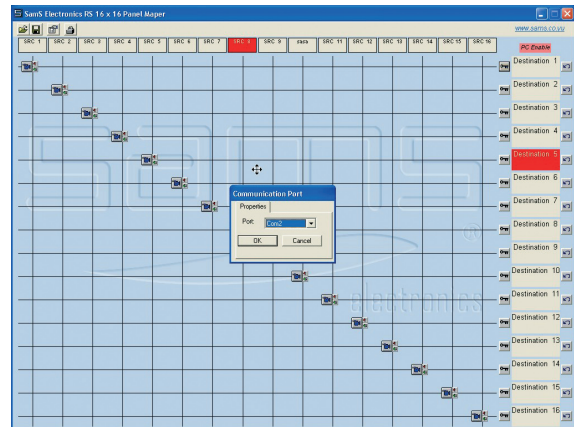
SamS Electronics RS 16 x 16 Panel Maper

www.sams.co.yu

SRC 1 | SRC 2 | SRC 3 | SRC 4 | SRC 5 | SRC 6 | SRC 7 | SRC 8 | SRC 9 | cuca | SRC 11 | SRC 12 | SRC 13 | SRC 14 | SRC 15 | SRC 16

PC Enable

Destination 1
Destination 2
Destination 3
Destination 4
Destination 5
Destination 6
Destination 7
Destination 8
Destination 9
Destination 10
Destination 11
Destination 12
Destination 13
Destination 14
Destination 15
Destination 16

Communication Port
Properties
Port: Com2
OK
Cancel

SamS
electronics